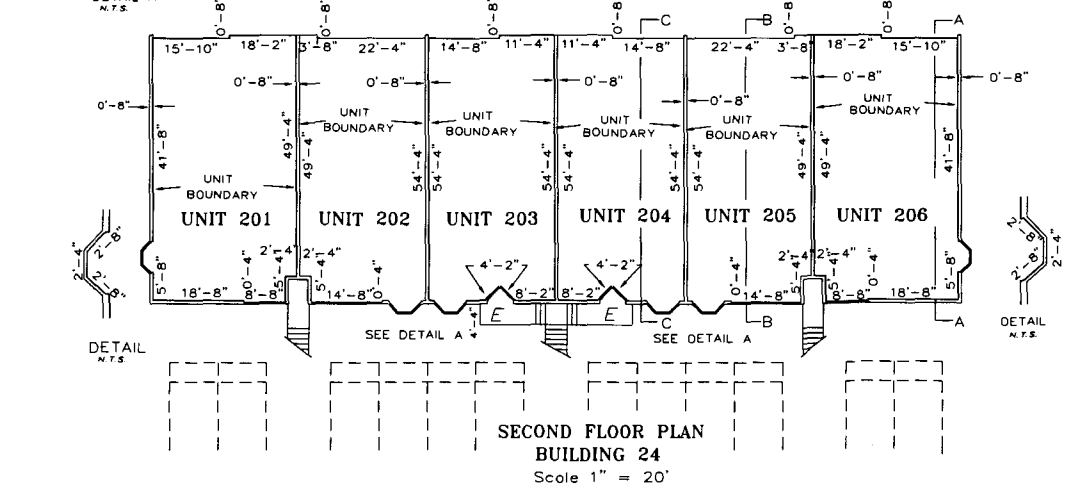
N.T.S.
0'-8"
0'-8"
0'-8"
0'-8"
0'-8"
0'-8"
C
B
A
15'-10"
18'-2"
3'-8"
22'-4"
14'-8"
11'-4"
11'-4"
14'-8"
22'-4"
3'-8"
18'-2"
15'-10"
0'-8"
0'-8"
0'-8"
0'-8"
0'-8"
0'-8"
0'-8"
UNIT BOUNDARY
UNIT BOUNDARY
UNIT BOUNDARY
UNIT BOUNDARY
UNIT BOUNDARY
UNIT BOUNDARY
41'-8"
49'-4"
49'-4"
54'-4"
54'-4"
54'-4"
54'-4"
54'-4"
54'-4"
49'-4"
49'-4"
41'-8"
UNIT 201
UNIT 202
UNIT 203
UNIT 204
UNIT 205
UNIT 206
2'-4"
2'-8"
2'-8"
2'-4"
2'-4"
2'-4"
2'-4"
2'-4"
4'-2"
4'-2"
5'-8"
0'-4"
5'-4"
5'-4"
0'-4"
0'-4"
5'-4"
5'-4"
0'-4"
5'-8"
2'-8"
2'-8"
18'-8"
8'-8"
14'-8"
8'-2"
8'-2"
14'-8"
8'-8"
18'-8"
E
E
C
B
A
SEE DETAIL A
4'-4"
SEE DETAIL A
DETAIL
N.T.S.
DETAIL
N.T.S.
SECOND FLOOR PLAN
BUILDING 24
Scole 1" = 20'